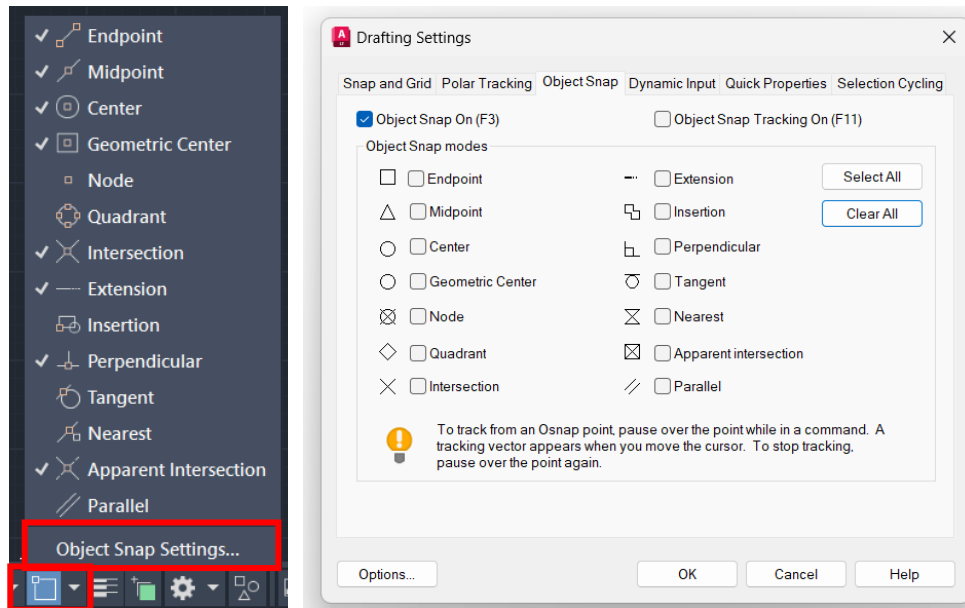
✓ Endpoint
✓ Midpoint
✓ Center
✓ Geometric Center
Node
Quadrant
✓ Intersection
✓ Extension
Insertion
✓ Perpendicular
Tangent
Nearest
✓ Apparent Intersection
Parallel
Object Snap Settings...

Drafting Settings

Snap and Grid | Polar Tracking | Object Snap | Dynamic Input | Quick Properties | Selection Cycling

Object Snap On (F3)
Object Snap Tracking On (F11)

Object Snap modes
Endpoint
Extension
Select All
Midpoint
Insertion
Clear All
Center
Perpendicular
Geometric Center
Tangent
Node
Nearest
Quadrant
Apparent intersection
Intersection
Parallel

To track from an Osnap point, pause over the point while in a command. A tracking vector appears when you move the cursor. To stop tracking, pause over the point again.

Options...
OK
Cancel
Help